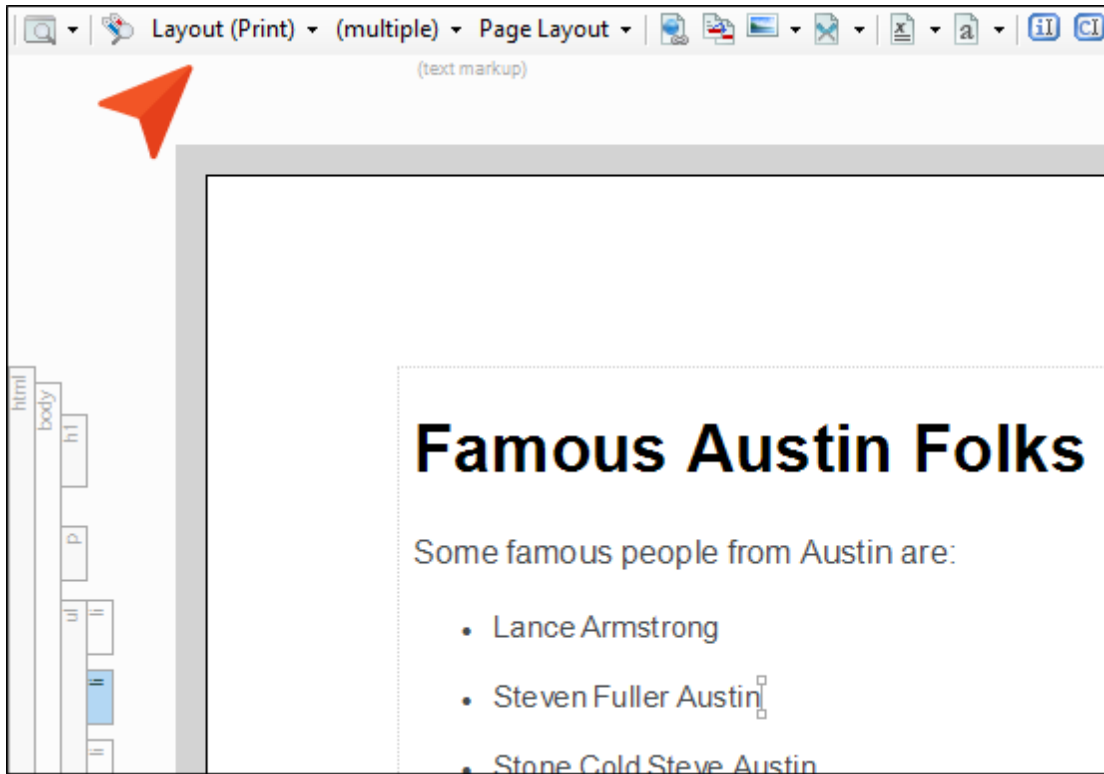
Layout (Print) ▾ (multiple) ▾ Page Layout ▾

(text markup)

html
body
h1
p
ul
li
li
li

Famous Austin Folks

Some famous people from Austin are:

- Lance Armstrong
- Steven Fuller Austin
- Stone Cold Steve Austin